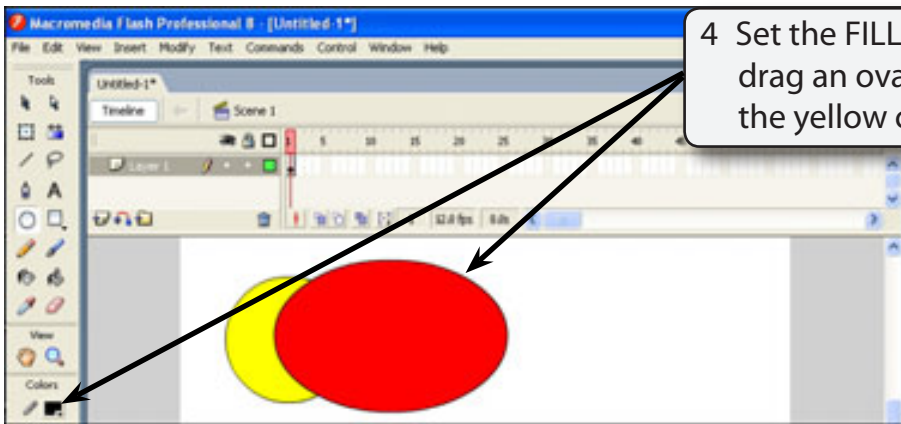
Macromedia Flash Professional 8 - [Untitled-1*]

File Edit View Insert Modify Text Commands Control Window Help

Tools

Untitled-1*

Timeline

Scene 1

1 5 10 15 20 25 30 35 40

Layer 1

1 12.0 fps 0.0s

View

Colors

4 Set the FILL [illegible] drag an ova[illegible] the yellow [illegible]